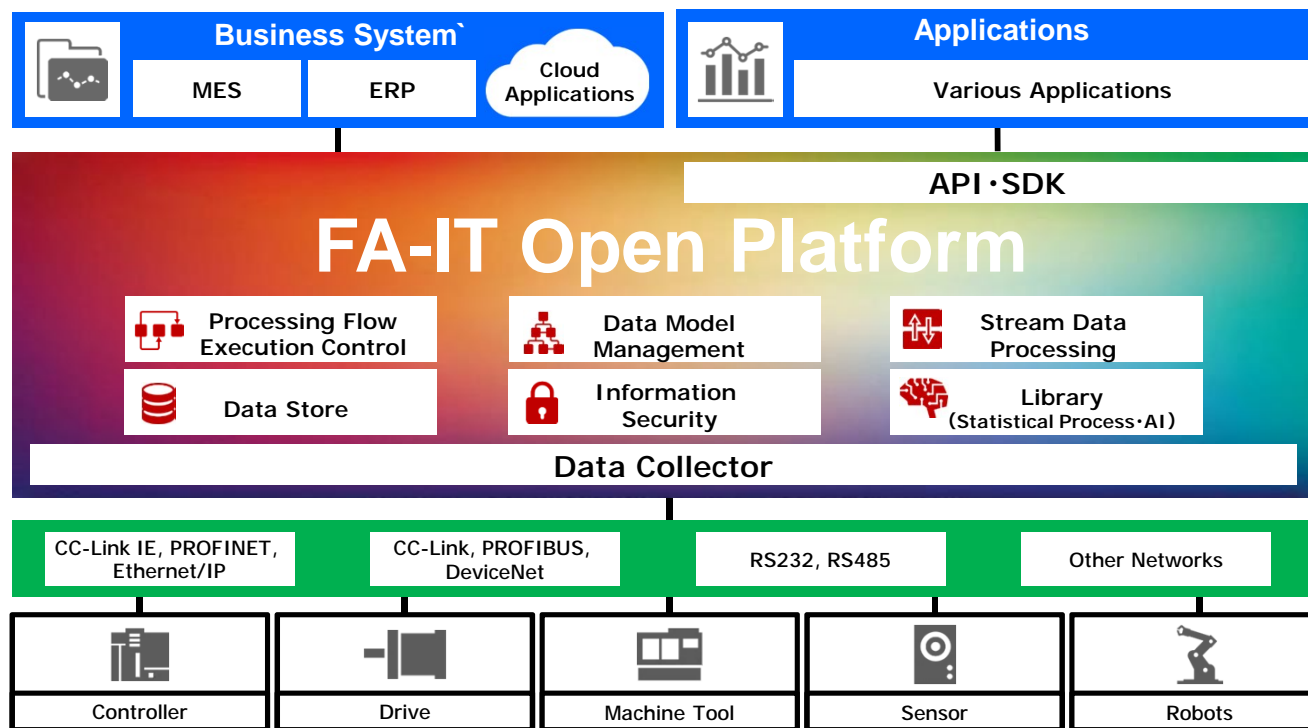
Business System`

MES

ERP

Cloud Applications

Applications

Various Applications

API・SDK

FA-IT Open Platform

Processing Flow Execution Control

Data Model Management

Stream Data Processing

Data Store

Information Security

Library (Statistical Process・AI)

Data Collector

CC-Link IE, PROFINET, Ethernet/IP

CC-Link, PROFIBUS, DeviceNet

RS232, RS485

Other Networks

Controller

Drive

Machine Tool

Sensor

Robots